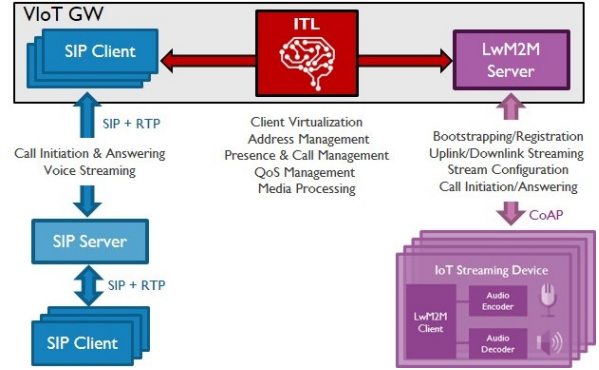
VIoT GW

SIP Client

ITL

LwM2M Server

SIP + RTP

Call Initiation & Answering
Voice Streaming

Client Virtualization
Address Management
Presence & Call Management
QoS Management
Media Processing

Bootstrapping/Registration
Uplink/Downlink Streaming
Stream Configuration
Call Initiation/Answering

CoAP

SIP Server

SIP + RTP

SIP Client

IoT Streaming Device

LwM2M Client

Audio Encoder

Audio Decoder